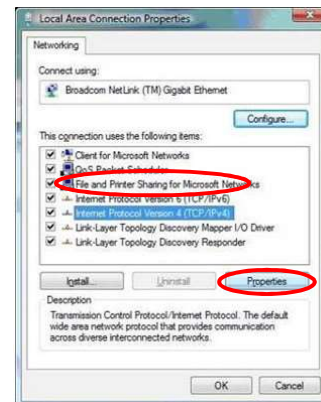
Local Area Connection Properties

Networking

Connect using:

Broadcom NetLink (TM) Gigabit Ethernet

Configure...

This connection uses the following items:

Client for Microsoft Networks
QoS Packet Scheduler
File and Printer Sharing for Microsoft Networks
Internet Protocol Version 6 (TCP/IPv6)
Internet Protocol Version 4 (TCP/IPv4)
Link-Layer Topology Discovery Mapper I/O Driver
Link-Layer Topology Discovery Responder

Install... Uninstall Properties

Description
Transmission Control Protocol/Internet Protocol. The default wide area network protocol that provides communication across diverse interconnected networks.

OK Cancel